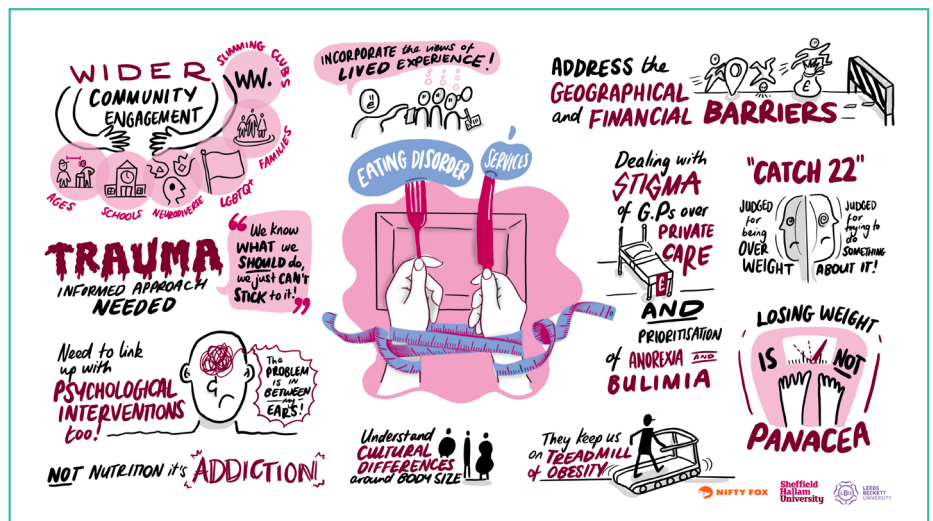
WIDER COMMUNITY ENGAGEMENT

SWIMMING CLUBS

WW.

FAMILIES

AGES

SCHOOLS

NEURODIVERSE

LGBTQ+

INCORPORATE the views of LIVED EXPERIENCE!

ADDRESS the GEOGRAPHICAL and FINANCIAL BARRIERS

EATING DISORDER SERVICES

TRAUMA INFORMED APPROACH NEEDED

"We know WHAT we SHOULD do, we just CAN'T STICK to it!"

Dealing with STIGMA of G.Ps over PRIVATE CARE AND PRIORITISATION of ANOREXIA AND BULIMIA

"CATCH 22"

JUDGED for being OVER WEIGHT

JUDGED for trying to do SOMETHING ABOUT IT!

LOSING WEIGHT IS NOT PANACEA

Need to link up with PSYCHOLOGICAL INTERVENTIONS too!

The PROBLEM is in BETWEEN my EARS!

NOT NUTRITION it's ADDICTION!

Understand CULTURAL DIFFERENCES around BODY SIZE

They keep us on TREADMILL of OBESITY

NIFTY FOX

Sheffield Hallam University

LEEDS BECKETT UNIVERSITY